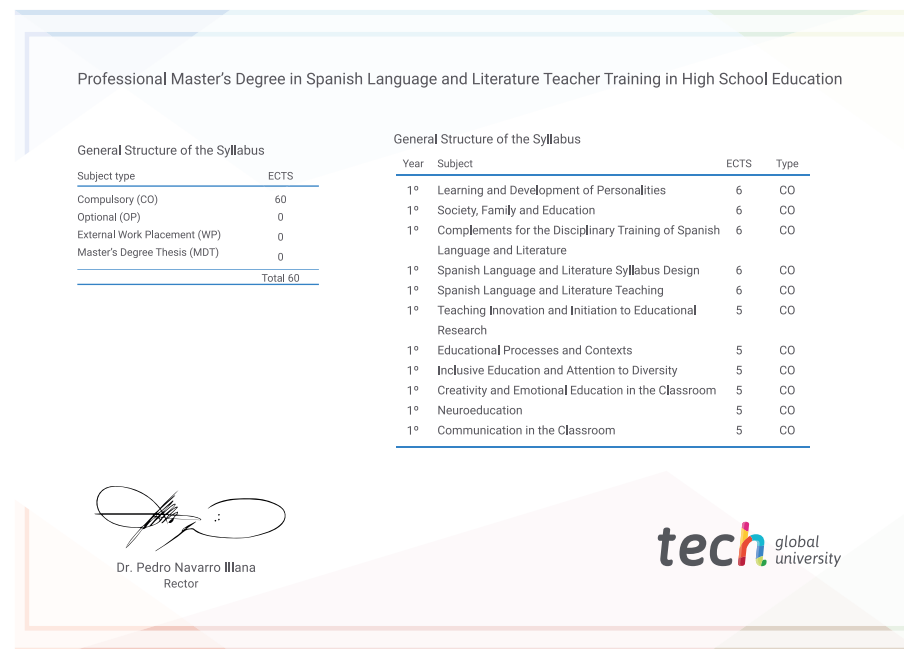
Professional Master's Degree in Spanish Language and Literature Teacher Training in High School Education

General Structure of the Syllabus

| Subject type | ECTS |
|---|---|
| Compulsory (CO) | 60 |
| Optional (OP) | 0 |
| External Work Placement (WP) | 0 |
| Master's Degree Thesis (MDT) | 0 |
| | Total 60 |

General Structure of the Syllabus

| Year | Subject | ECTS | Type |
|---|---|---|---|
| 1º | Learning and Development of Personalities | 6 | CO |
| 1º | Society, Family and Education | 6 | CO |
| 1º | Complements for the Disciplinary Training of Spanish Language and Literature | 6 | CO |
| 1º | Spanish Language and Literature Syllabus Design | 6 | CO |
| 1º | Spanish Language and Literature Teaching | 6 | CO |
| 1º | Teaching Innovation and Initiation to Educational Research | 5 | CO |
| 1º | Educational Processes and Contexts | 5 | CO |
| 1º | Inclusive Education and Attention to Diversity | 5 | CO |
| 1º | Creativity and Emotional Education in the Classroom | 5 | CO |
| 1º | Neuroeducation | 5 | CO |
| 1º | Communication in the Classroom | 5 | CO |

Dr. Pedro Navarro Illana
Rector

tech global university